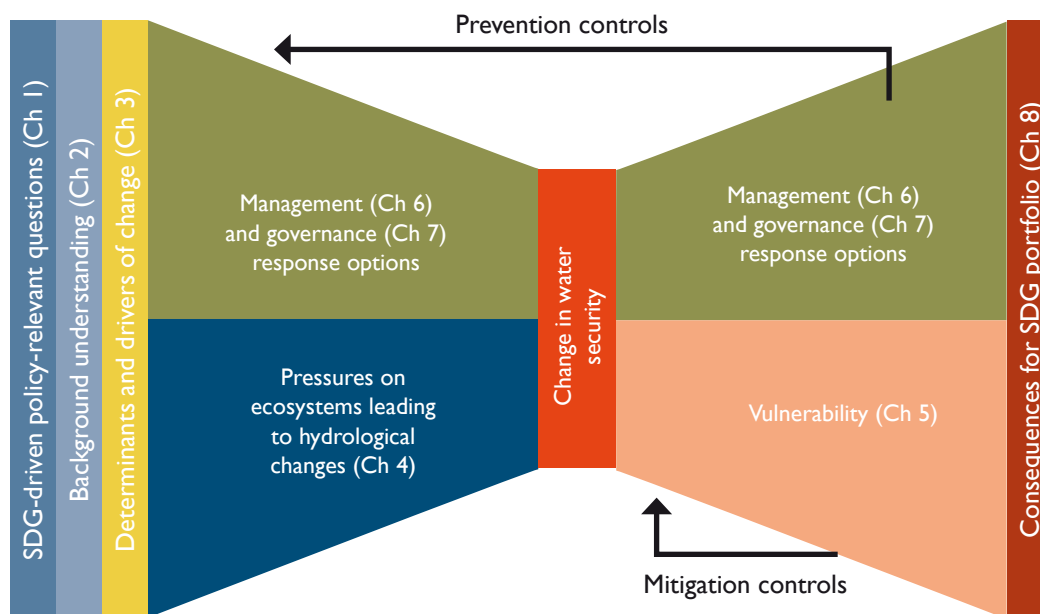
SDG-driven policy-relevant questions (Ch 1)

Background understanding (Ch 2)

Determinants and drivers of change (Ch 3)

Prevention controls

Management (Ch 6) and governance (Ch 7) response options

Pressures on ecosystems leading to hydrological changes (Ch 4)

Change in water security

Management (Ch 6) and governance (Ch 7) response options

Vulnerability (Ch 5)

Mitigation controls

Consequences for SDG portfolio (Ch 8)